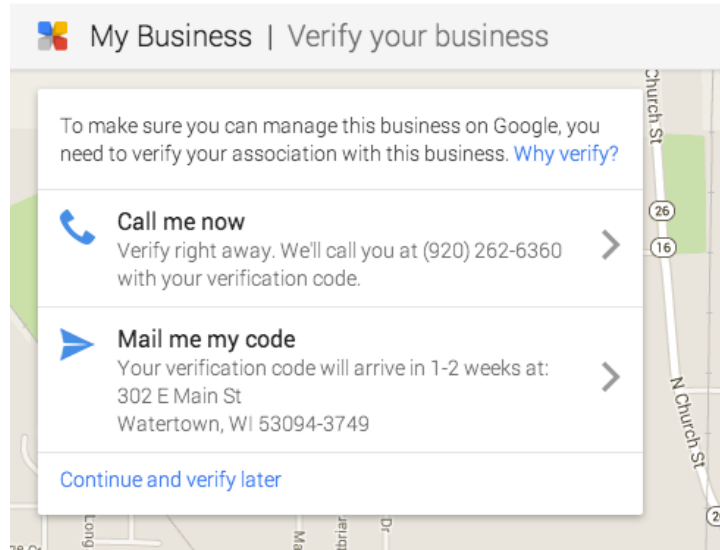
My Business | Verify your business

To make sure you can manage this business on Google, you need to verify your association with this business. Why verify?

Call me now
Verify right away. We'll call you at (920) 262-6360 with your verification code.

Mail me my code
Your verification code will arrive in 1-2 weeks at:
302 E Main St
Watertown, WI 53094-3749

Continue and verify later

Church St
26
16
N Church St
Long
Ma
Dr
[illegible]brian
2